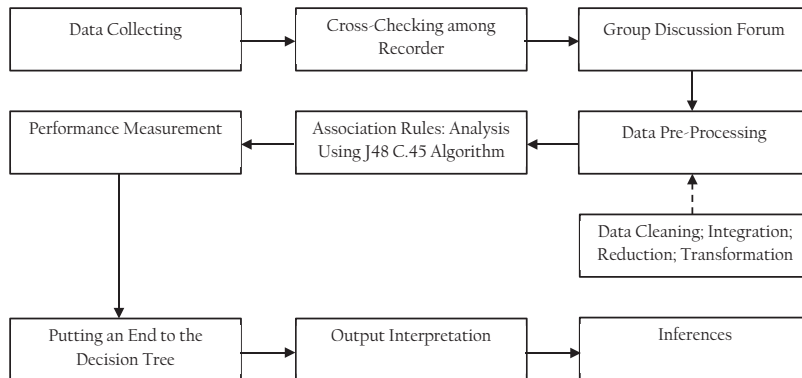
Data Collecting

Cross-Checking among Recorder

Group Discussion Forum

Data Pre-Processing

Association Rules: Analysis Using J48 C.45 Algorithm

Performance Measurement

Data Cleaning; Integration; Reduction; Transformation

Putting an End to the Decision Tree

Output Interpretation

Inferences